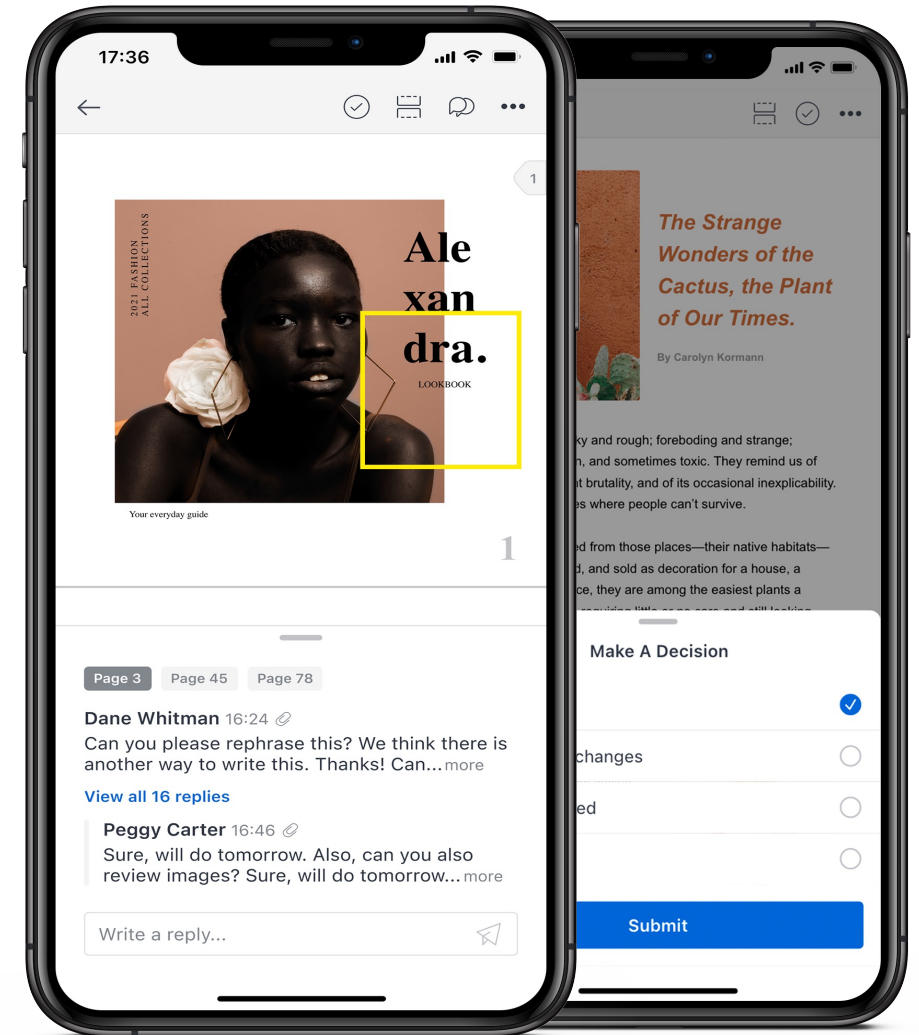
17:36

1

2021 FASHION
ALL COLLECTIONS

Ale
xan
dra.

LOOKBOOK

Your everyday guide

1

Page 3 Page 45 Page 78

Dane Whitman 16:24
Can you please rephrase this? We think there is another way to write this. Thanks! Can... more

View all 16 replies

Peggy Carter 16:46
Sure, will do tomorrow. Also, can you also review images? Sure, will do tomorrow... more

Write a reply...

The Strange Wonders of the Cactus, the Plant of Our Times.

By Carolyn Kormann

ky and rough; foreboding and strange; n, and sometimes toxic. They remind us of t brutality, and of its occasional inexplicability. es where people can't survive.

ed from those places—their native habitats— d, and sold as decoration for a house, a ce, they are among the easiest plants a

Make A Decision

changes

ed

Submit